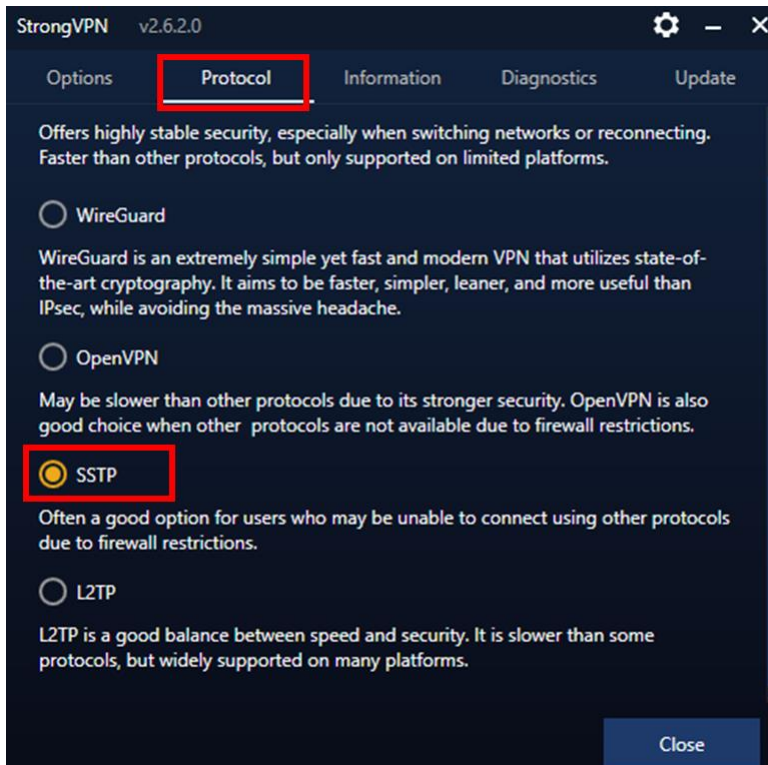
StrongVPN v2.6.2.0

Options Protocol Information Diagnostics Update

Offers highly stable security, especially when switching networks or reconnecting. Faster than other protocols, but only supported on limited platforms.

WireGuard

WireGuard is an extremely simple yet fast and modern VPN that utilizes state-of-the-art cryptography. It aims to be faster, simpler, leaner, and more useful than IPsec, while avoiding the massive headache.

OpenVPN

May be slower than other protocols due to its stronger security. OpenVPN is also good choice when other protocols are not available due to firewall restrictions.

SSTP

Often a good option for users who may be unable to connect using other protocols due to firewall restrictions.

L2TP

L2TP is a good balance between speed and security. It is slower than some protocols, but widely supported on many platforms.

Close